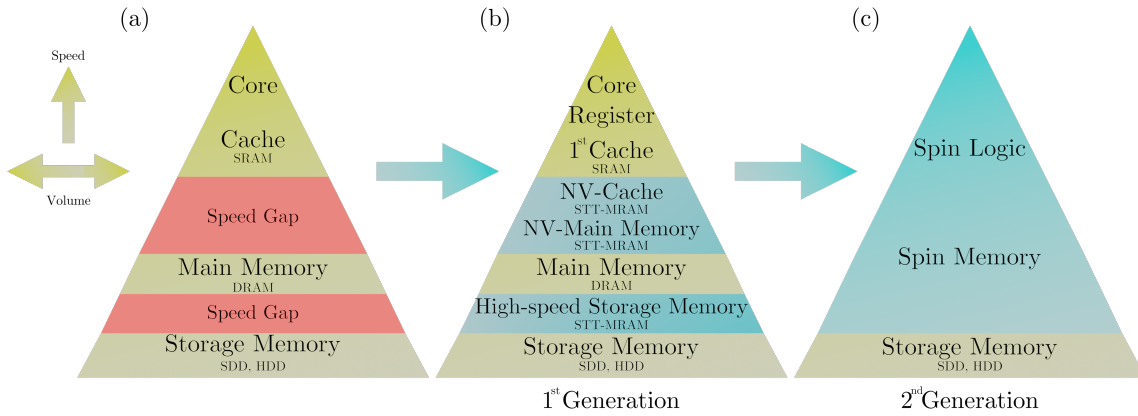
(a)

Speed

Volume

Core

Cache
SRAM

Speed Gap

Main Memory
DRAM

Speed Gap

Storage Memory
SDD, HDD

(b)

Core

Register

$1^{st}$ Cache
SRAM

NV-Cache
STT-MRAM

NV-Main Memory
STT-MRAM

Main Memory
DRAM

High-speed Storage Memory
STT-MRAM

Storage Memory
SDD, HDD

$1^{st}$ Generation

(c)

Spin Logic

Spin Memory

Storage Memory
SDD, HDD

$2^{nd}$ Generation